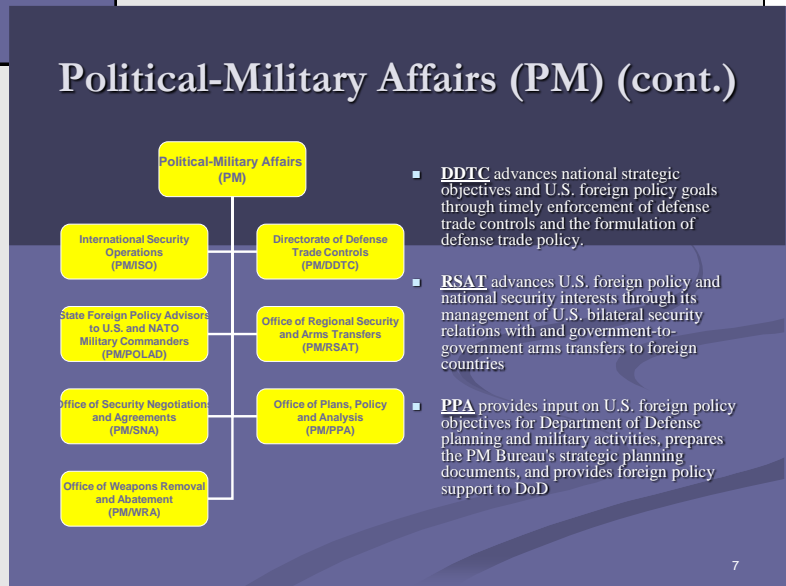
Political-Military Affairs (PM) (cont.)

Political-Military Affairs (PM)

International Security Operations (PM/ISO)

Directorate of Defense Trade Controls (PM/DDTC)

State Foreign Policy Advisors to U.S. and NATO Military Commanders (PM/POLAD)

Office of Regional Security and Arms Transfers (PM/RSAT)

Office of Security Negotiations and Agreements (PM/SNA)

Office of Plans, Policy and Analysis (PM/PPA)

Office of Weapons Removal and Abatement (PM/WRA)

DDTC advances national strategic objectives and U.S. foreign policy goals through timely enforcement of defense trade controls and the formulation of defense trade policy.

RSAT advances U.S. foreign policy and national security interests through its management of U.S. bilateral security relations with and government-to-government arms transfers to foreign countries

PPA provides input on U.S. foreign policy objectives for Department of Defense planning and military activities, prepares the PM Bureau's strategic planning documents, and provides foreign policy support to DoD

7